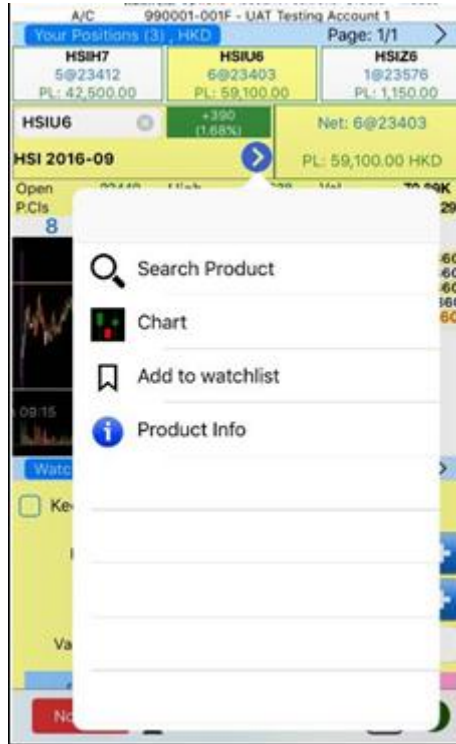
A/C 990001-001F - UAT Testing Account 1
Your Positions (3) , HKD
Page: 1/1
>

| HSIH7 | HSIU6 | HSIZ6 |
|---|---|---|
| 5@23412 | 6@23403 | 1@23576 |
| PL: 42,500.00 | PL: 59,100.00 | PL: 1,150.00 |

HSIU6
+390 (1.68%)
Net: 6@23403
HSI 2016-09
PL: 59,100.00 HKD
Open
P.Cls
8
09:15
Watc
Ke
Va
No

Search Product
Chart
Add to watchlist
Product Info